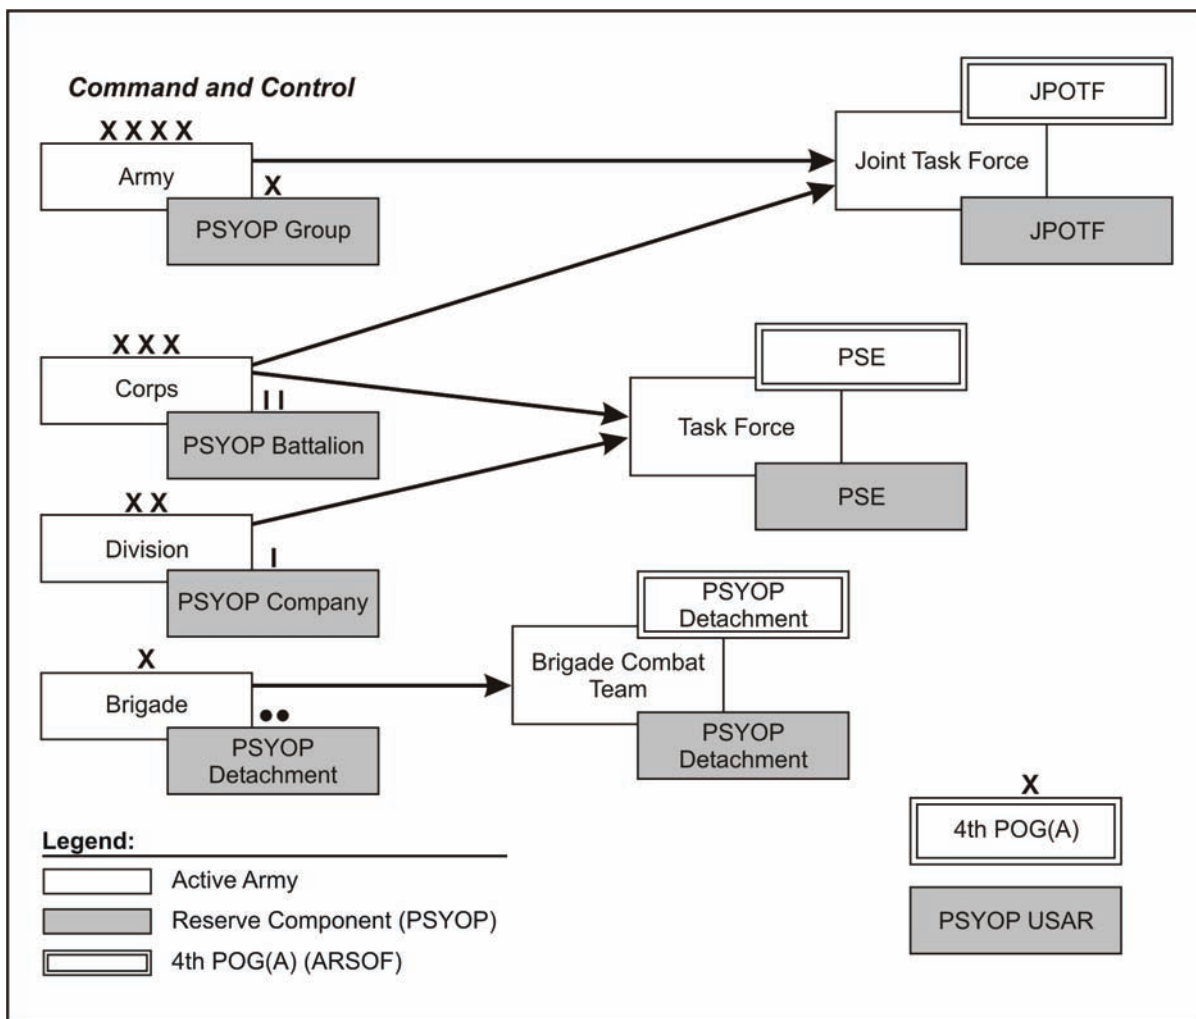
Command and Control

XXXX
Army
X
PSYOP Group

JPOTF
Joint Task Force
JPOTF

XXX
Corps
II
PSYOP Battalion

PSE
Task Force
PSE

XX
Division
I
PSYOP Company

PSYOP Detachment
Brigade Combat Team
PSYOP Detachment

X
Brigade
••
PSYOP Detachment

Legend:
Active Army
Reserve Component (PSYOP)
4th POG(A) (ARSOF)

X
4th POG(A)

PSYOP USAR